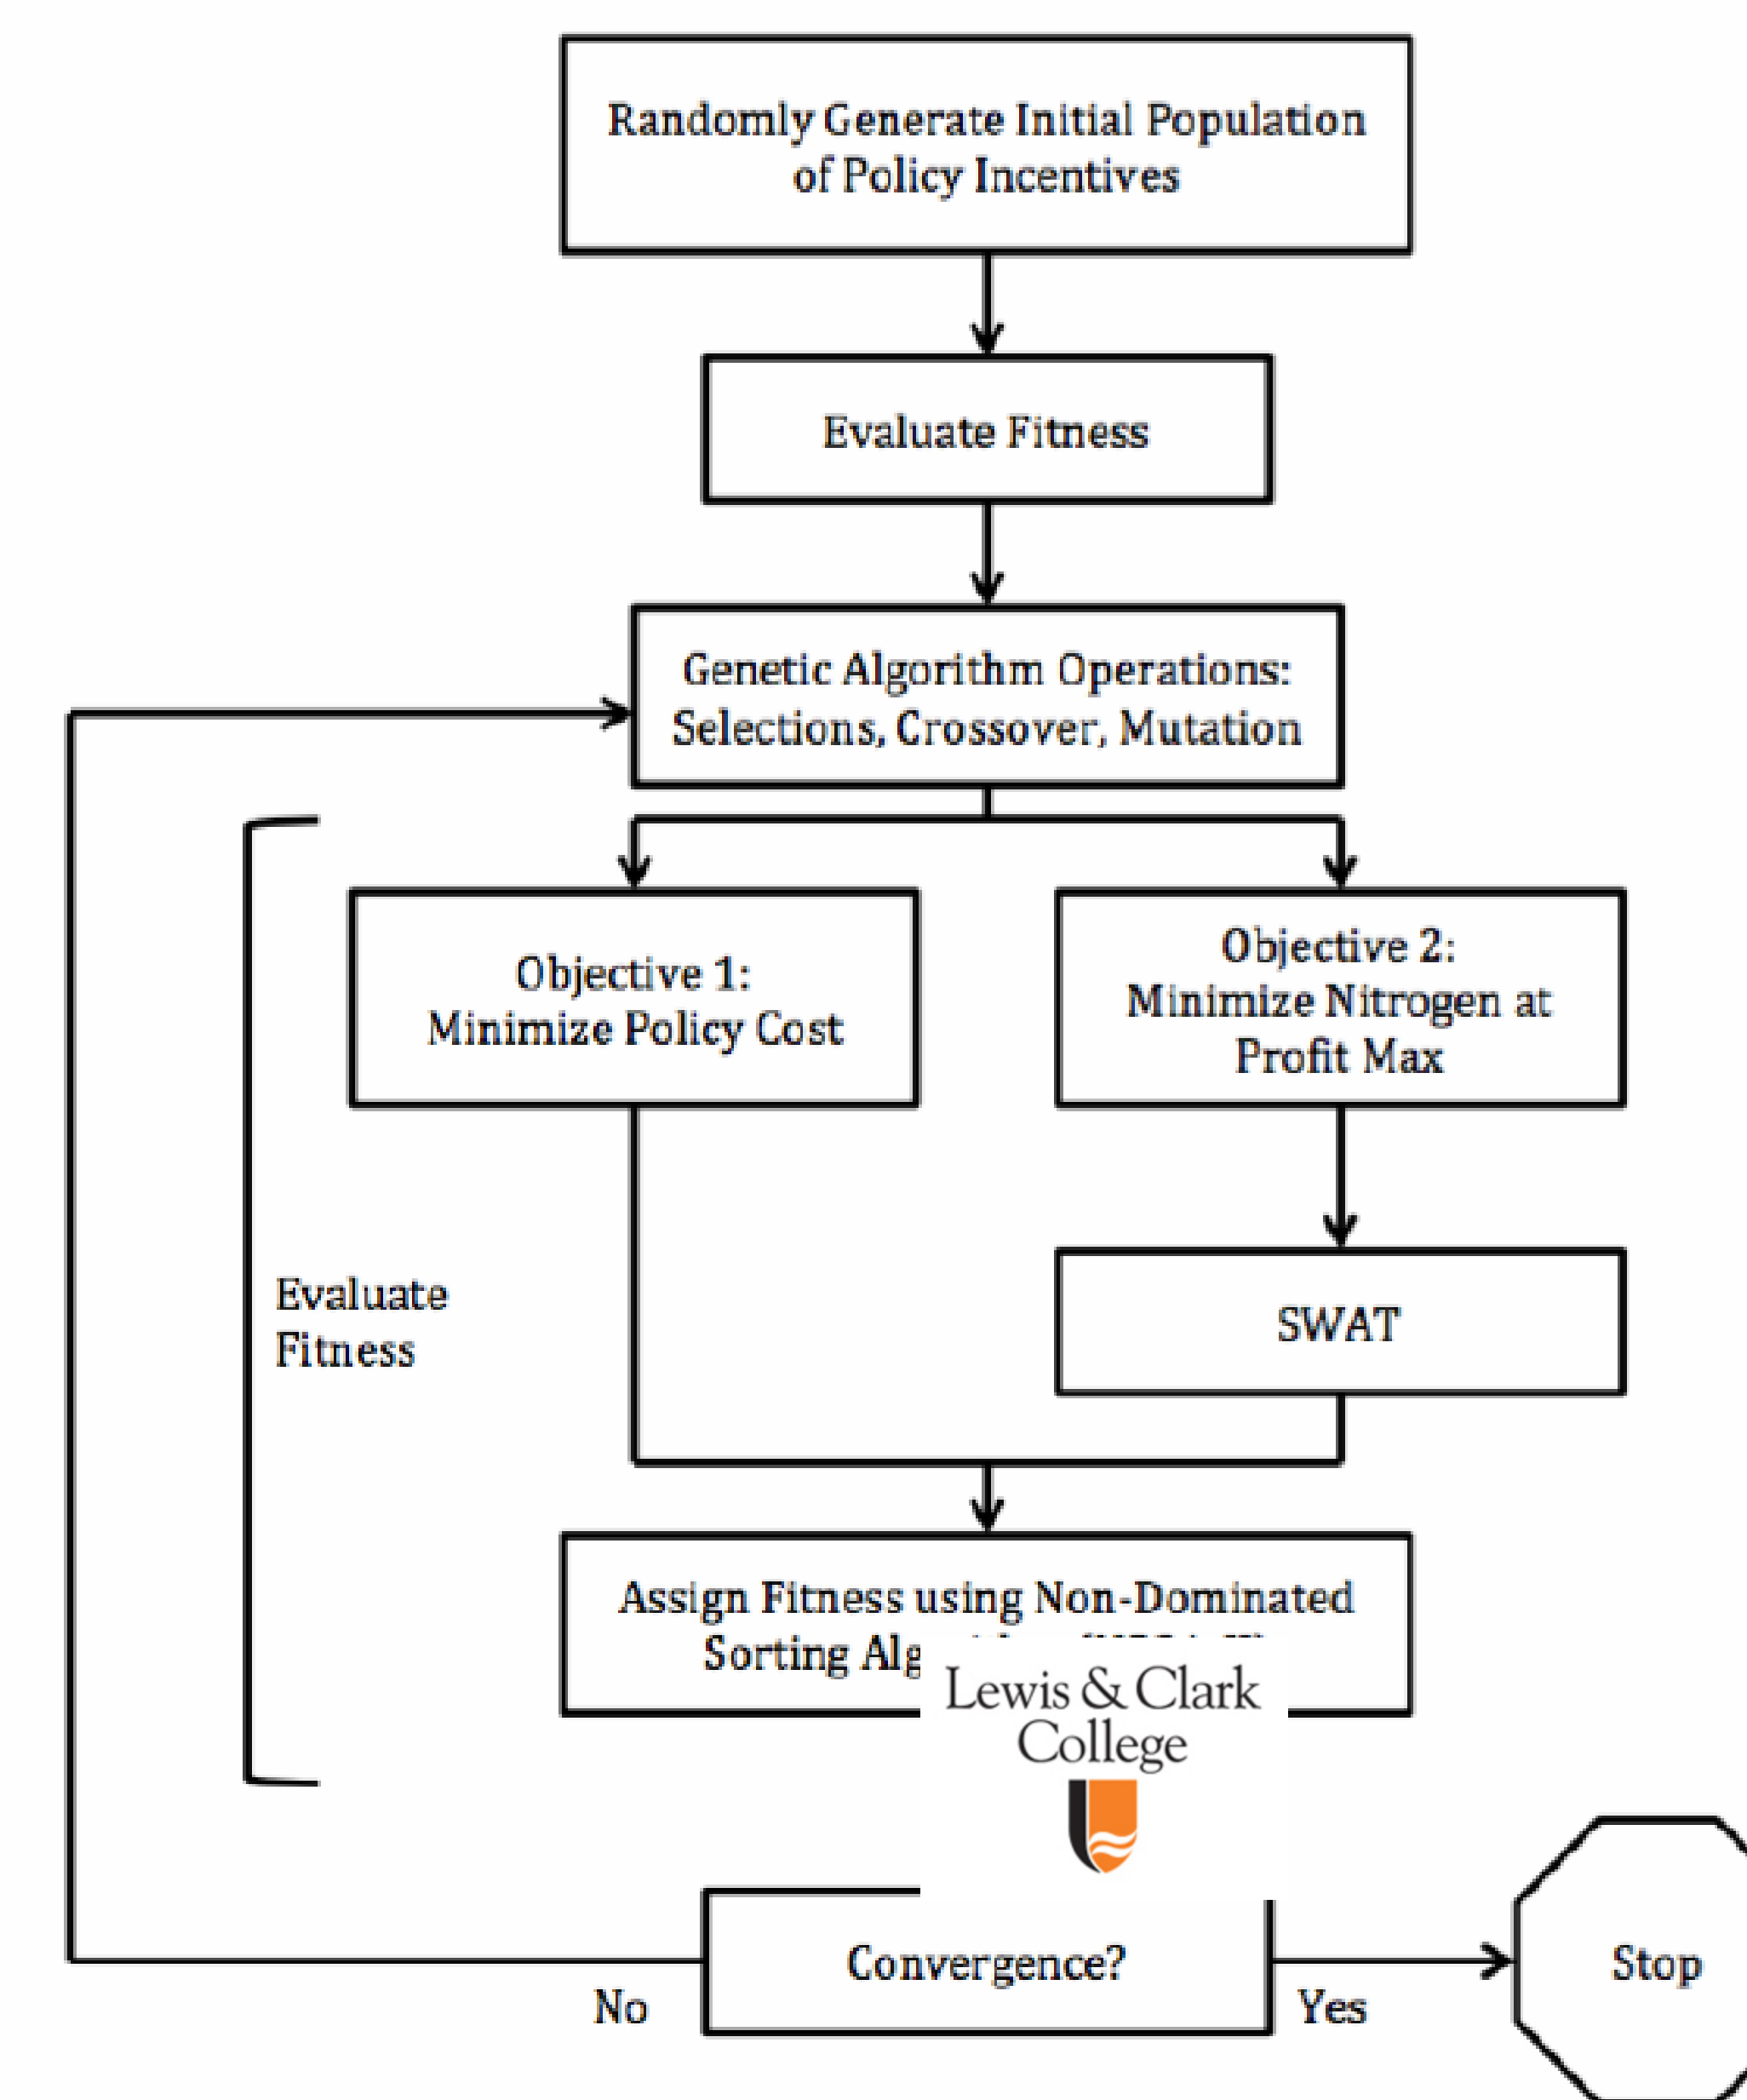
Randomly Generate Initial Population of Policy Incentives

Evaluate Fitness

Genetic Algorithm Operations: Selections, Crossover, Mutation

Objective 1: Minimize Policy Cost

Objective 2: Minimize Nitrogen at Profit Max

SWAT

Evaluate Fitness

Assign Fitness using Non-Dominated Sorting Alg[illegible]

Lewis & Clark College

Convergence?

No

Yes

Stop